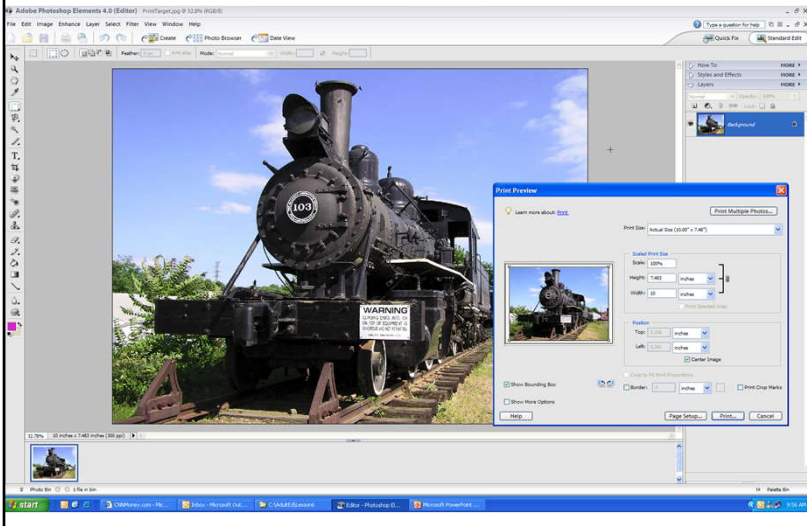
Adobe Photoshop Elements 4.0 (Editor) PrintTarget.jpg @ 32.8% (RGB/8)

File Edit Image Enhance Layer Select Filter View Window Help

Type a question for help

Create Photo Browser Date View

Quick Fix Standard Edit

Feather: Mode: Normal Width: Height:

How To MORE
Styles and Effects MORE
Layers MORE

Normal Opacity: 100%

Background

103

WARNING

Print Preview

Learn more about: Print

Print Multiple Photos...

Print Size: Actual Size (10.00" x 7.48")

Scaled Print Size
Scale: 100%
Height: 7.483 inches
Width: 10 inches
Print Selected Area

Position
Top: inches
Left: inches
Center Image

Crop to Fit Print Proportions

Show Bounding Box

Border: inches

Print Crop Marks

Show More Options

Help Page Setup... Print... Cancel

32.76% 10 inches x 7.483 inches (300 ppi)

Photo Bin 1 file in bin

Palette Bin

start

CNNMoney.com - Mo...

Inbox - Microsoft Out...

C:\AdultEd\Lesson6

Editor - Photoshop El...

Microsoft PowerPoint ...

9:56 AM